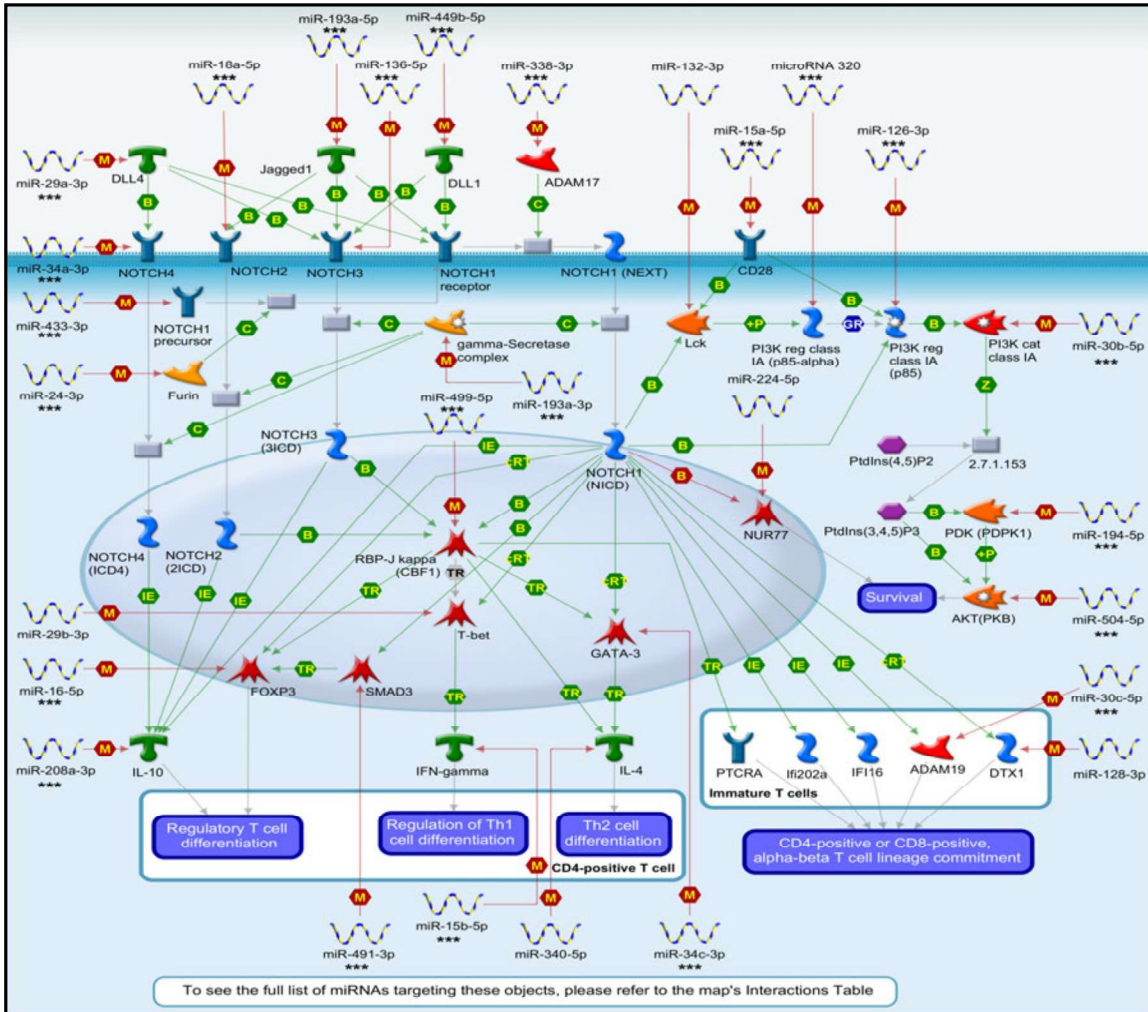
miR-193a-5p
***
miR-449b-5p
***
miR-18a-5p
***
miR-136-5p
***
miR-338-3p
***
miR-132-3p
microRNA 320
***
miR-15a-5p
***
miR-126-3p
***
miR-29a-3p
***
DLL4
Jagged1
DLL1
ADAM17
M
B
C
miR-34a-3p
***
NOTCH4
NOTCH2
NOTCH3
NOTCH1 receptor
NOTCH1 (NEXT)
CD28
miR-433-3p
***
NOTCH1 precursor
gamma-Secretase complex
Lck
+P
PI3K reg class IA (p85-alpha)
GR
PI3K reg class IA (p85)
PI3K cat class IA
miR-30b-5p
***
miR-24-3p
***
Furin
miR-193a-3p
***
miR-224-5p
Z
miR-499-5p
***
NOTCH3 (3ICD)
IE
-RT
NOTCH1 (NICD)
PtdIns(4,5)P2
2.7.1.153
NUR77
PtdIns(3,4,5)P3
PDK (PDPK1)
miR-194-5p
***
NOTCH4 (ICD4)
NOTCH2 (2ICD)
RBP-J kappa (CBF1)
TR
Survival
AKT(PKB)
miR-504-5p
***
miR-29b-3p
T-bet
GATA-3
miR-16-5p
***
FOXP3
SMAD3
miR-30c-5p
***
miR-208a-3p
***
IL-10
IFN-gamma
IL-4
PTCRA
Ifi202a
IFI16
ADAM19
DTX1
miR-128-3p
Immature T cells
Regulatory T cell differentiation
Regulation of Th1 cell differentiation
Th2 cell differentiation
CD4-positive T cell
CD4-positive or CD8-positive, alpha-beta T cell lineage commitment
miR-491-3p
***
miR-15b-5p
***
miR-340-5p
miR-34c-3p
***
To see the full list of miRNAs targeting these objects, please refer to the map's Interactions Table